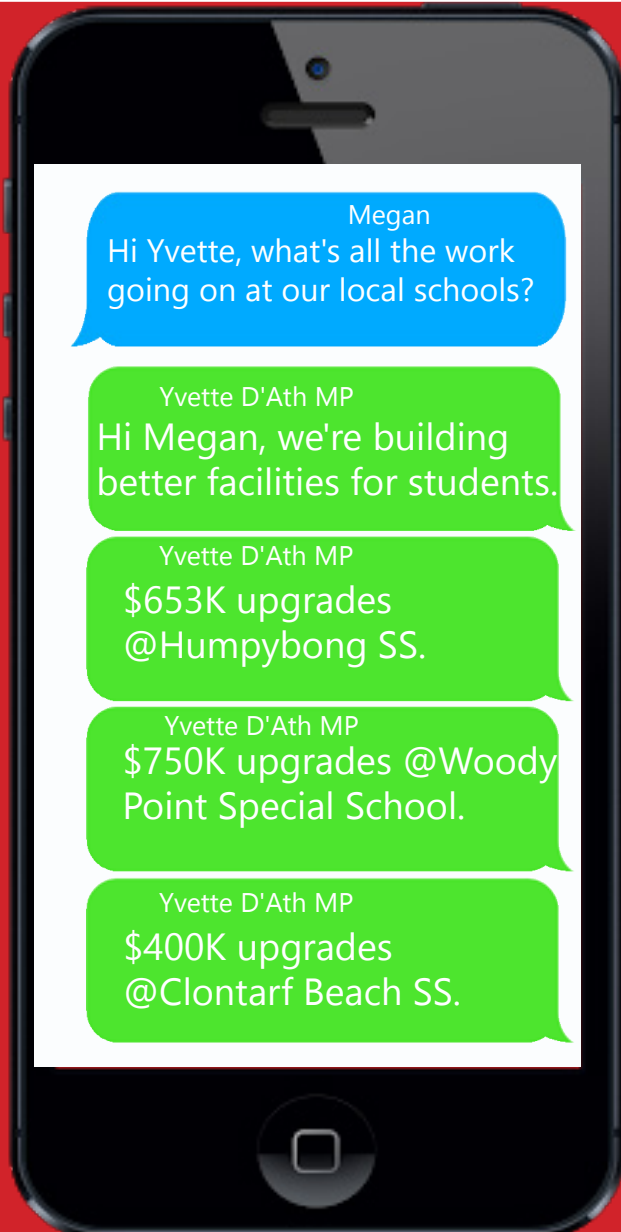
Megan
Hi Yvette, what's all the work going on at our local schools?

Yvette D'Ath MP
Hi Megan, we're building better facilities for students.

Yvette D'Ath MP
\$653K upgrades @Humpybong SS.

Yvette D'Ath MP
\$750K upgrades @Woody Point Special School.

Yvette D'Ath MP
\$400K upgrades @Clontarf Beach SS.